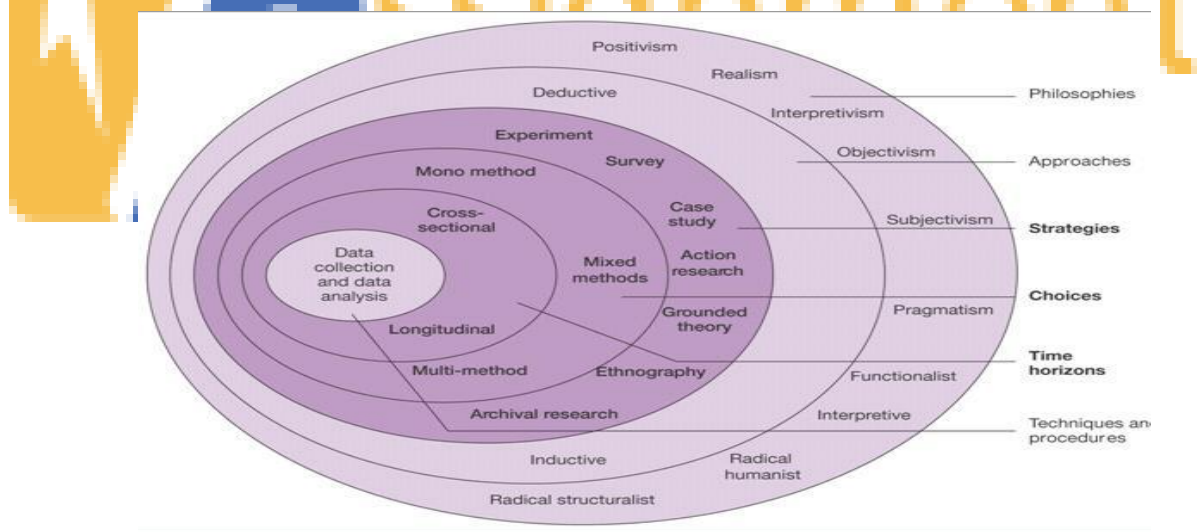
Positivism
Realism
Deductive
Interpretivism
Experiment
Survey
Objectivism
Mono method
Case study
Subjectivism
Cross-sectional
Data collection and data analysis
Mixed methods
Action research
Grounded theory
Pragmatism
Longitudinal
Multi-method
Ethnography
Functionalist
Archival research
Interpretive
Inductive
Radical humanist
Radical structuralist

Philosophies
Approaches
Strategies
Choices
Time horizons
Techniques an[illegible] procedures